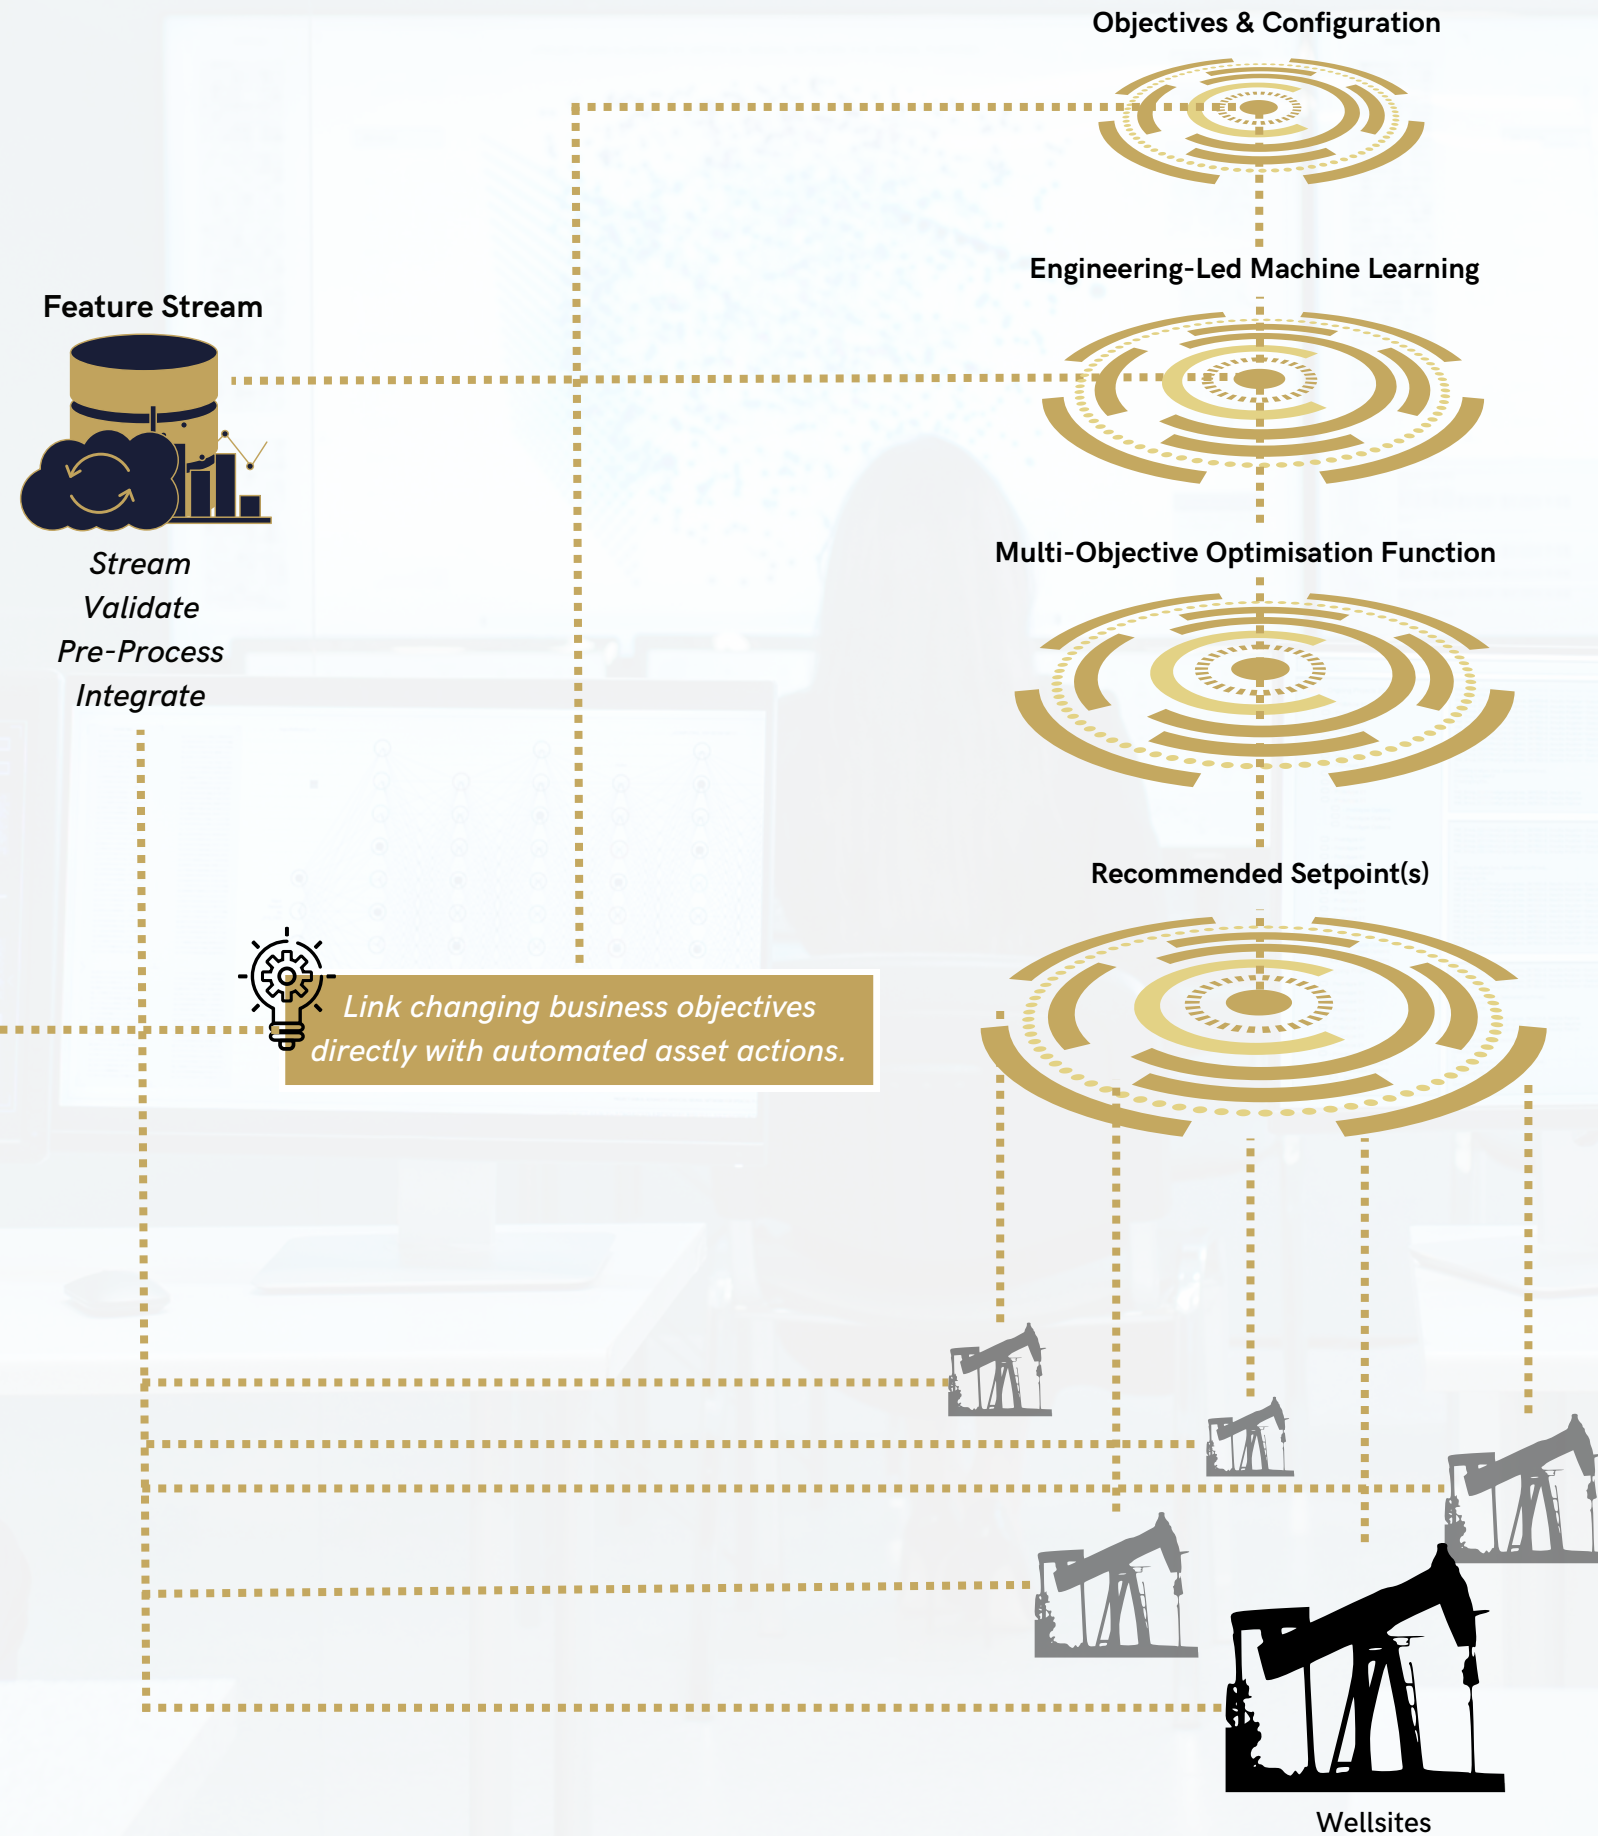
Objectives & Configuration

Engineering-Led Machine Learning

Feature Stream

Stream
Validate
Pre-Process
Integrate

Multi-Objective Optimisation Function

Recommended Setpoint(s)

Link changing business objectives directly with automated asset actions.

Wellsites